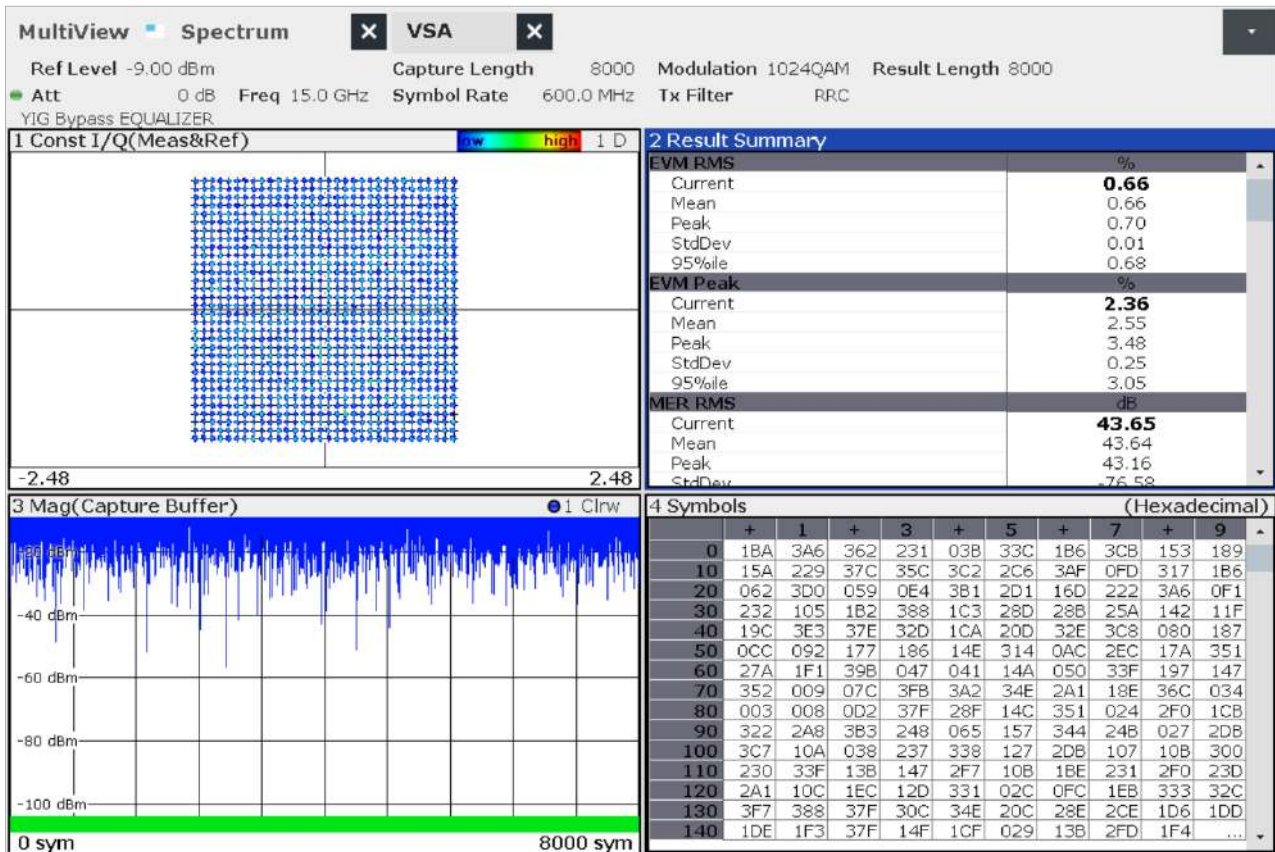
MultiView Spectrum ✕ VSA ✕

Ref Level -9.00 dBm Capture Length 8000 Modulation 1024QAM Result Length 8000
Att 0 dB Freq 15.0 GHz Symbol Rate 600.0 MHz Tx Filter RRC
YIG Bypass EQUALIZER

1 Const I/Q(Meas&Ref) low high 1 D

-2.48 2.48

2 Result Summary

| EVM RMS | % |
|---|---|
| Current | **0.66** |
| Mean | 0.66 |
| Peak | 0.70 |
| StdDev | 0.01 |
| 95%ile | 0.68 |
| EVM Peak | % |
| Current | **2.36** |
| Mean | 2.55 |
| Peak | 3.48 |
| StdDev | 0.25 |
| 95%ile | 3.05 |
| MER RMS | dB |
| Current | **43.65** |
| Mean | 43.64 |
| Peak | 43.16 |
| StdDev | -76.58 |

3 Mag(Capture Buffer) 1 Clrw

-20 dBm
-40 dBm
-60 dBm
-80 dBm
-100 dBm

0 sym 8000 sym

4 Symbols (Hexadecimal)

| | + | 1 | + | 3 | + | 5 | + | 7 | + | 9 |
|---|---|---|---|---|---|---|---|---|---|---|
| 0 | 1BA | 3A6 | 362 | 231 | 03B | 33C | 1B6 | 3CB | 153 | 189 |
| 10 | 15A | 229 | 37C | 35C | 3C2 | 2C6 | 3AF | 0FD | 317 | 1B6 |
| 20 | 062 | 3D0 | 059 | 0E4 | 3B1 | 2D1 | 16D | 222 | 3A6 | 0F1 |
| 30 | 232 | 105 | 1B2 | 388 | 1C3 | 28D | 28B | 25A | 142 | 11F |
| 40 | 19C | 3E3 | 37E | 32D | 1CA | 20D | 32E | 3C8 | 080 | 187 |
| 50 | 0CC | 092 | 177 | 186 | 14E | 314 | 0AC | 2EC | 17A | 351 |
| 60 | 27A | 1F1 | 39B | 047 | 041 | 14A | 050 | 33F | 197 | 147 |
| 70 | 352 | 009 | 07C | 3FB | 3A2 | 34E | 2A1 | 18E | 36C | 034 |
| 80 | 003 | 008 | 0D2 | 37F | 28F | 14C | 351 | 024 | 2F0 | 1CB |
| 90 | 322 | 2A8 | 3B3 | 248 | 065 | 157 | 344 | 24B | 027 | 2DB |
| 100 | 3C7 | 10A | 038 | 237 | 338 | 127 | 2DB | 107 | 10B | 300 |
| 110 | 230 | 33F | 13B | 147 | 2F7 | 10B | 1BE | 231 | 2F0 | 23D |
| 120 | 2A1 | 10C | 1EC | 12D | 331 | 02C | 0FC | 1EB | 333 | 32C |
| 130 | 3F7 | 388 | 37F | 30C | 34E | 20C | 28E | 2CE | 1D6 | 1DD |
| 140 | 1DE | 1F3 | 37F | 14F | 1CF | 029 | 13B | 2FD | 1F4 | ... |